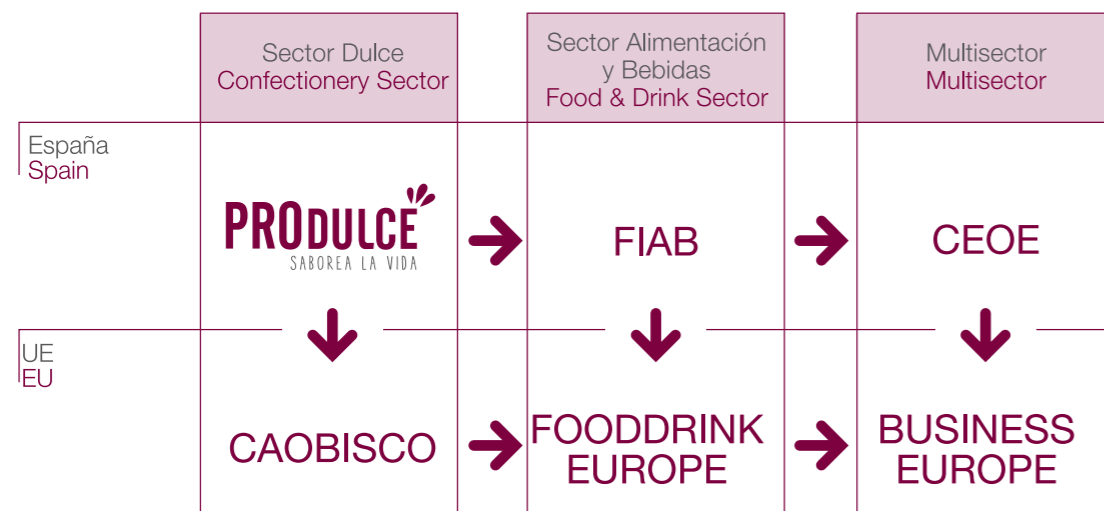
Sector Dulce
Confectionery Sector

Sector Alimentación y Bebidas
Food & Drink Sector

Multisector
Multisector

España
Spain

PRODULCE
SABOREA LA VIDA

FIAB

CEOE

UE
EU

CAOBISCO

FOODDRINK EUROPE

BUSINESS EUROPE